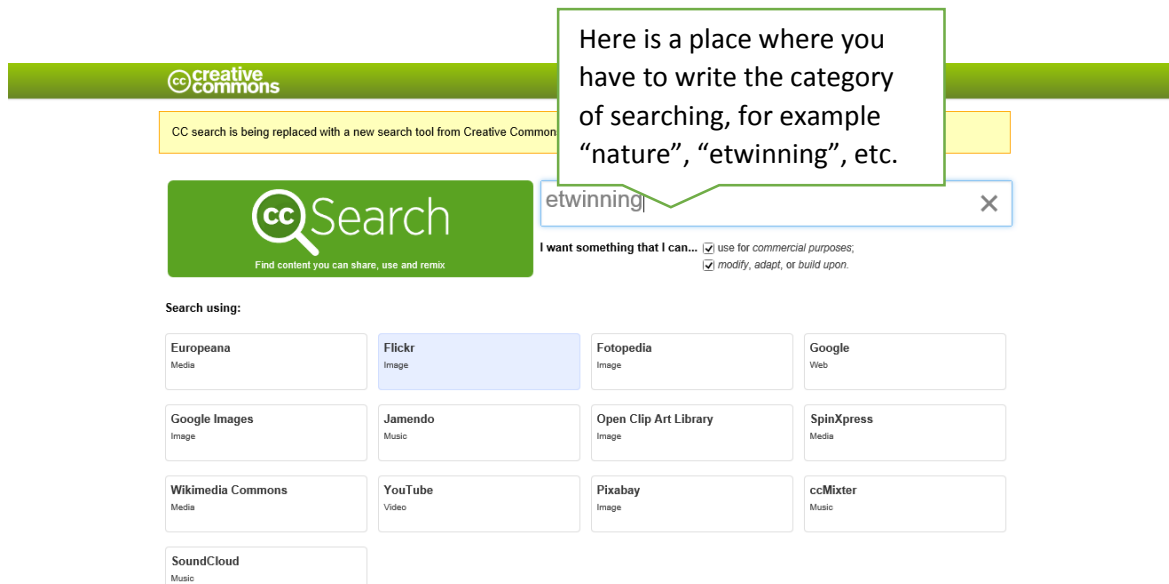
creative commons

CC search is being replaced with a new search tool from Creative Common

Here is a place where you have to write the category of searching, for example “nature”, “etwinning”, etc.

cc Search
Find content you can share, use and remix

etwinning

×

I want something that I can... use for commercial purposes; modify, adapt, or build upon.

Search using:

| | | | |
|---|---|---|---|
| Europeana Media | Flickr Image | Fotopedia Image | Google Web |
| Google Images Image | Jamendo Music | Open Clip Art Library Image | SpinXpress Media |
| Wikimedia Commons Media | YouTube Video | Pixabay Image | ccMixter Music |
| SoundCloud Music | | | |